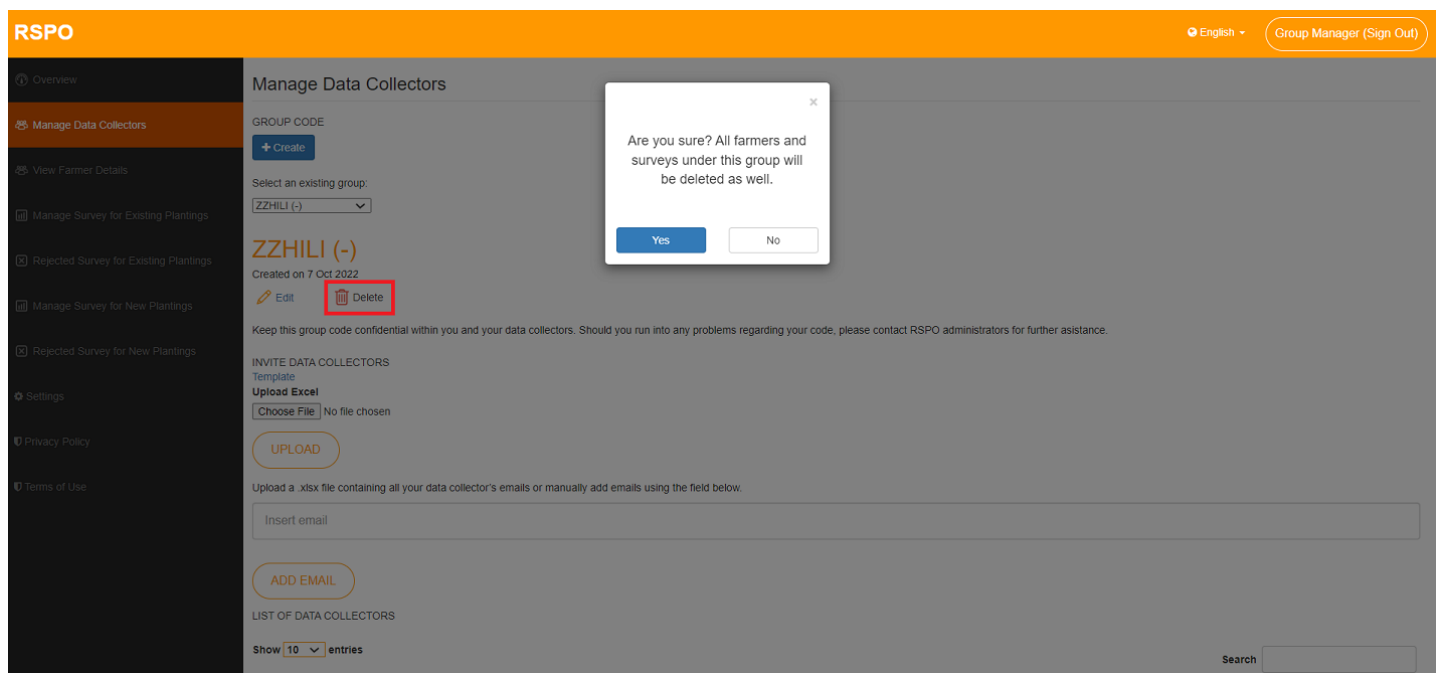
RSPO

English

Group Manager (Sign Out)

Overview

Manage Data Collectors

View Farmer Details

Manage Survey for Existing Plantings

Rejected Survey for Existing Plantings

Manage Survey for New Plantings

Rejected Survey for New Plantings

Settings

Privacy Policy

Terms of Use

Manage Data Collectors

GROUP CODE

+ Create

Select an existing group:

ZZHILI (-)

ZZHILI (-)

Created on 7 Oct 2022

Edit

Delete

Keep this group code confidential within you and your data collectors. Should you run into any problems regarding your code, please contact RSPO administrators for further asistance.

INVITE DATA COLLECTORS

Template

Upload Excel

Choose File No file chosen

UPLOAD

Upload a .xlsx file containing all your data collector's emails or manually add emails using the field below.

Insert email

ADD EMAIL

LIST OF DATA COLLECTORS

Show 10 entries

Search

×

Are you sure? All farmers and surveys under this group will be deleted as well.

Yes

No